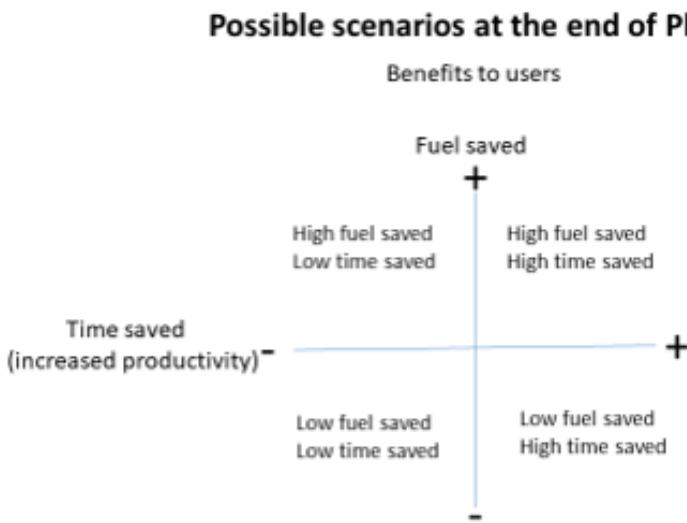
Possible scenarios at the end of P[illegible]

Benefits to users

Fuel saved

+

High fuel saved
Low time saved

High fuel saved
High time saved

Time saved
(increased productivity) -

+

Low fuel saved
Low time saved

Low fuel saved
High time saved

-